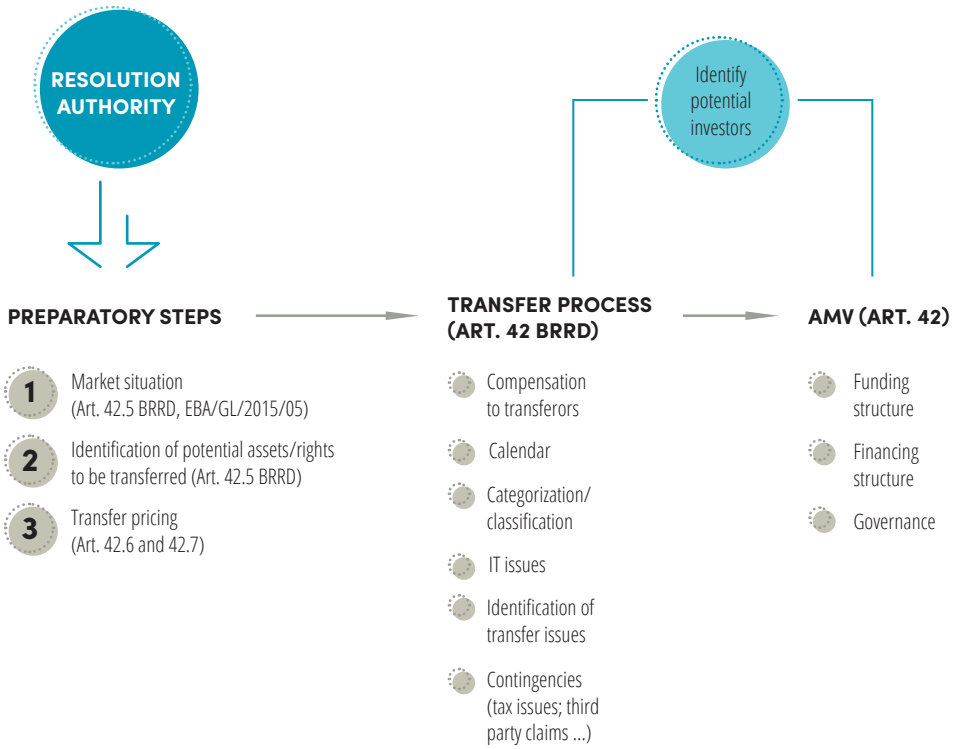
RESOLUTION AUTHORITY

Identify potential investors

PREPARATORY STEPS

1 Market situation (Art. 42.5 BRRD, EBA/GL/2015/05)

2 Identification of potential assets/rights to be transferred (Art. 42.5 BRRD)

3 Transfer pricing (Art. 42.6 and 42.7)

TRANSFER PROCESS (ART. 42 BRRD)

Compensation to transferors

Calendar

Categorization/ classification

IT issues

Identification of transfer issues

Contingencies (tax issues; third party claims ...)

AMV (ART. 42)

Funding structure

Financing structure

Governance